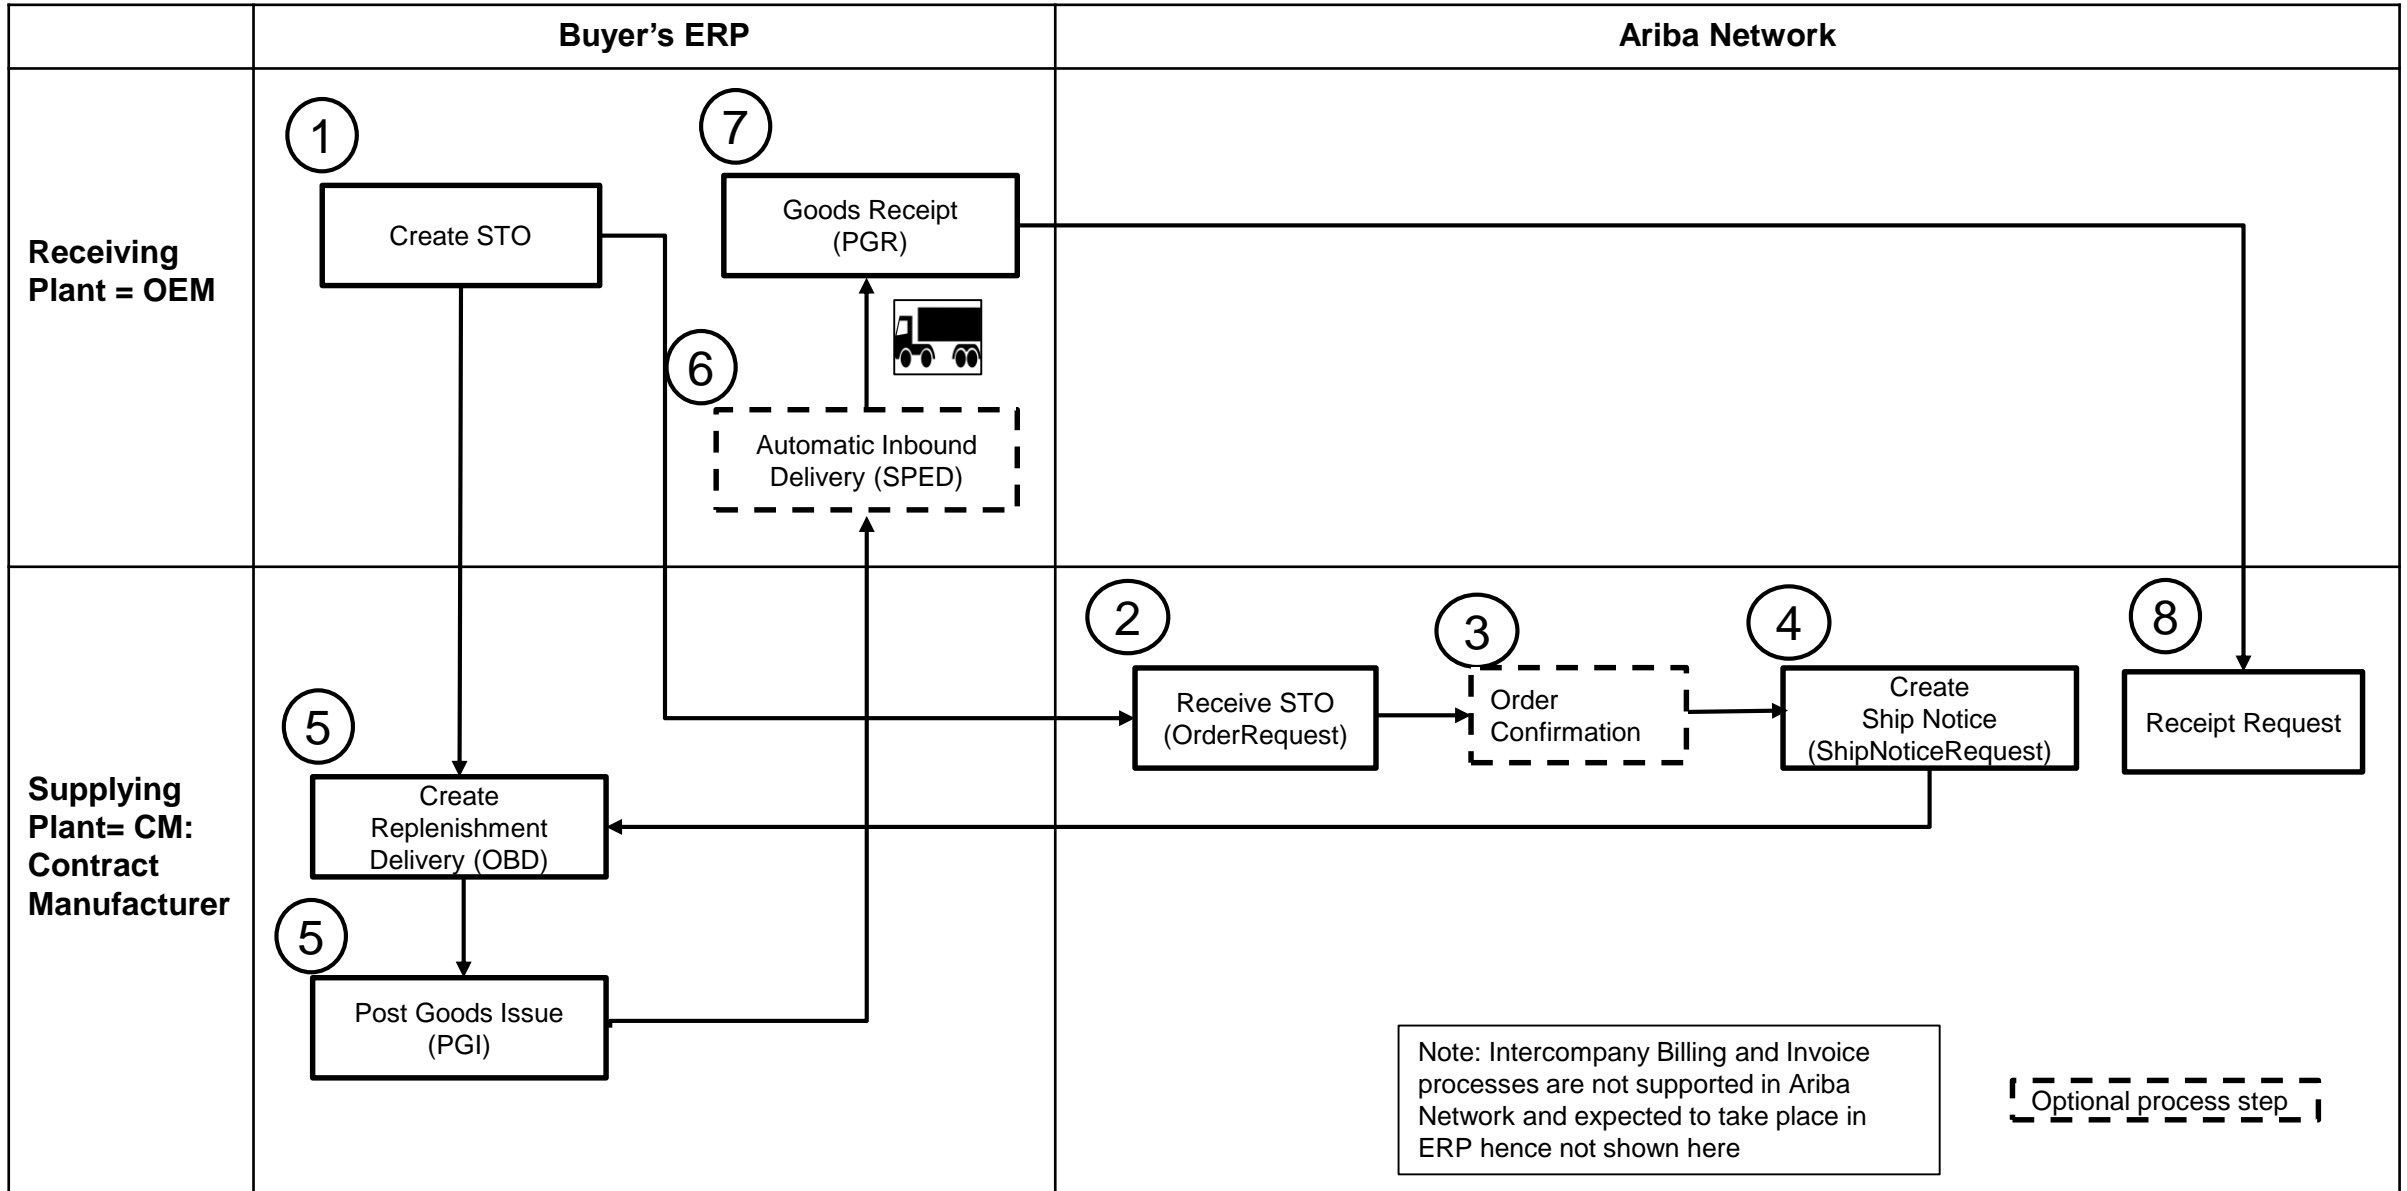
Buyer's ERP

Ariba Network

Receiving Plant = OEM

1

Create STO

7

Goods Receipt (PGR)

6

Automatic Inbound Delivery (SPED)

Supplying Plant= CM: Contract Manufacturer

2

Receive STO (OrderRequest)

3

Order Confirmation

4

Create Ship Notice (ShipNoticeRequest)

8

Receipt Request

5

Create Replenishment Delivery (OBD)

5

Post Goods Issue (PGI)

Note: Intercompany Billing and Invoice processes are not supported in Ariba Network and expected to take place in ERP hence not shown here

Optional process step